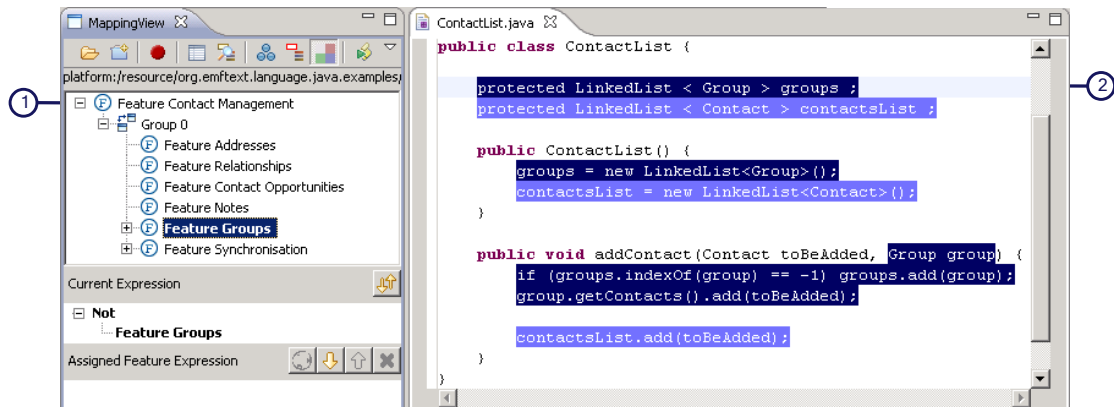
MappingView

platform:/resource/org.emftext.language.java.examples/

1

Feature Contact Management
Group 0
Feature Addresses
Feature Relationships
Feature Contact Opportunities
Feature Notes
Feature Groups
Feature Synchronisation

Current Expression

Not
Feature Groups

Assigned Feature Expression

ContactList.java

public class ContactList {

protected LinkedList < Group > groups ;
protected LinkedList < Contact > contactsList ;

public ContactList() {
groups = new LinkedList<Group>();
contactsList = new LinkedList<Contact>();
}

public void addContact(Contact toBeAdded, Group group) {
if (groups.indexOf(group) == -1) groups.add(group);
group.getContacts().add(toBeAdded);

contactsList.add(toBeAdded);
}
}

2